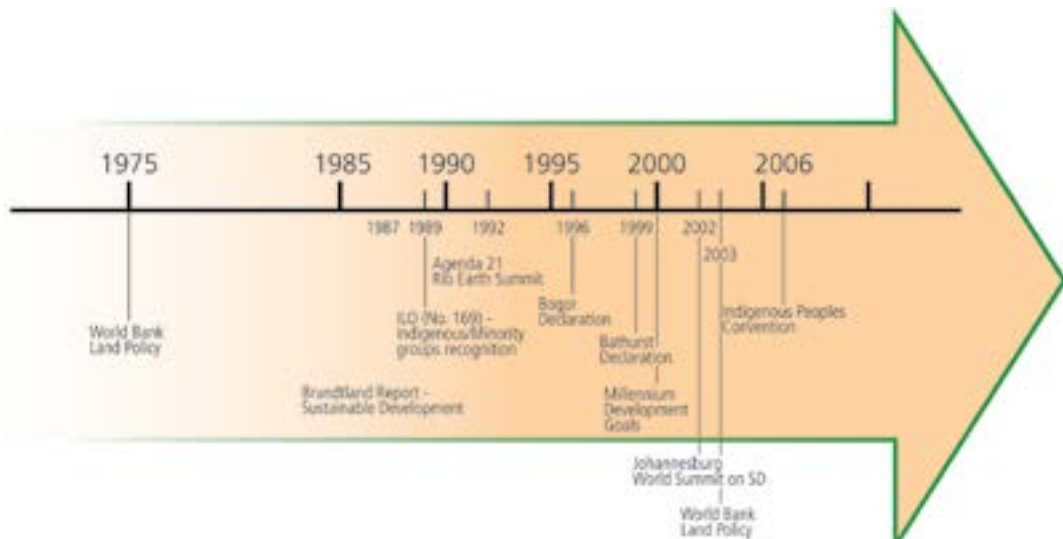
1975
1985
1990
1995
2000
2006

1987
1989
1992
1996
1999
2002
2003

World Bank Land Policy

Agenda 21 Rio Earth Summit

ILO (No. 169) - Indigenous/Minority groups recognition

Brandtland Report - Sustainable Development

Bogor Declaration

Bathurst Declaration

Millennium Development Goals

Indigenous Peoples Convention

Johannesburg World Summit on SD

World Bank Land Policy